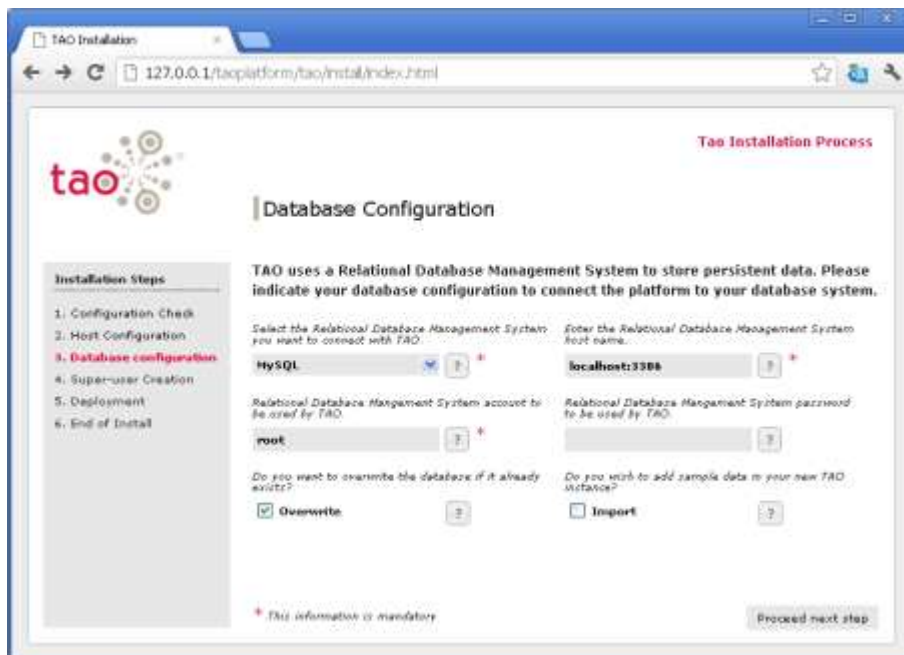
TAO Installation ×

127.0.0.1/taoplatform/tao/install/index.html

tao

Tao Installation Process

Database Configuration

Installation Steps

1. Configuration Check
2. Host Configuration
3. Database configuration
4. Super-user Creation
5. Deployment
6. End of Install

TAO uses a Relational Database Management System to store persistent data. Please indicate your database configuration to connect the platform to your database system.

Select the Relational Database Management System you want to connect with TAO.

MySQL ? *

Enter the Relational Database Management System host name.

localhost:3306 ? *

Relational Database Mangement System account to be used by TAO.

root ? *

Relational Database Mangement System password to be used by TAO.

?

Do you want to overwrite the database if it already exists?

Overwrite ?

Do you wish to add sample data in your new TAO instance?

Import ?

* This information is mandatory

Proceed next step